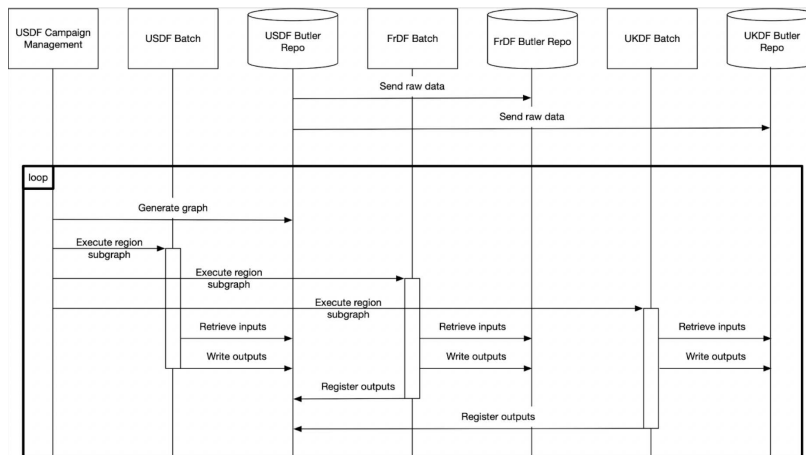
USDF Campaign Management

USDF Batch

USDF Butler Repo

FrDF Batch

FrDF Butler Repo

UKDF Batch

UKDF Butler Repo

Send raw data

Send raw data

loop

Generate graph

Execute region subgraph

Execute region subgraph

Execute region subgraph

Retrieve inputs

Write outputs

Retrieve inputs

Write outputs

Retrieve inputs

Write outputs

Register outputs

Register outputs